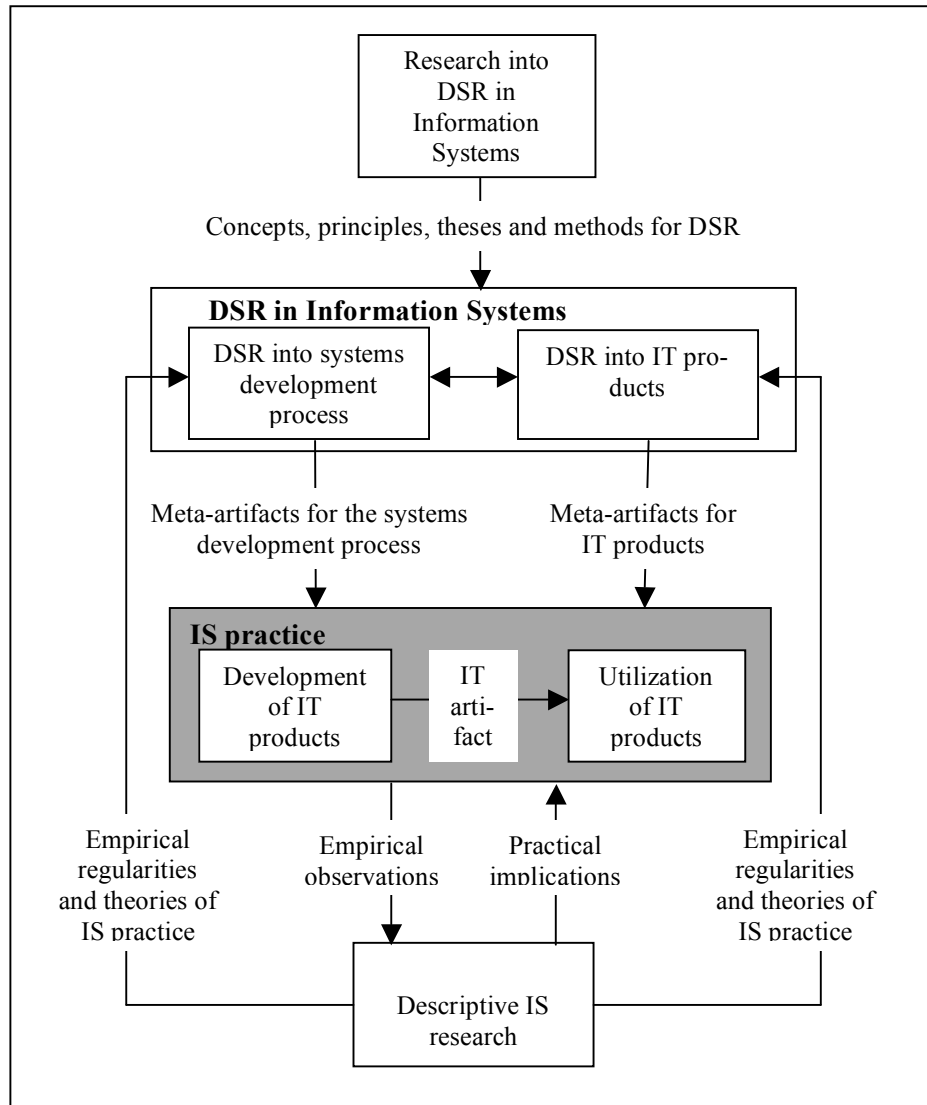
Research into DSR in Information Systems

Concepts, principles, theses and methods for DSR

DSR in Information Systems

DSR into systems development process

DSR into IT products

Meta-artifacts for the systems development process

Meta-artifacts for IT products

IS practice

Development of IT products

IT artifact

Utilization of IT products

Empirical regularities and theories of IS practice

Empirical observations

Practical implications

Empirical regularities and theories of IS practice

Descriptive IS research